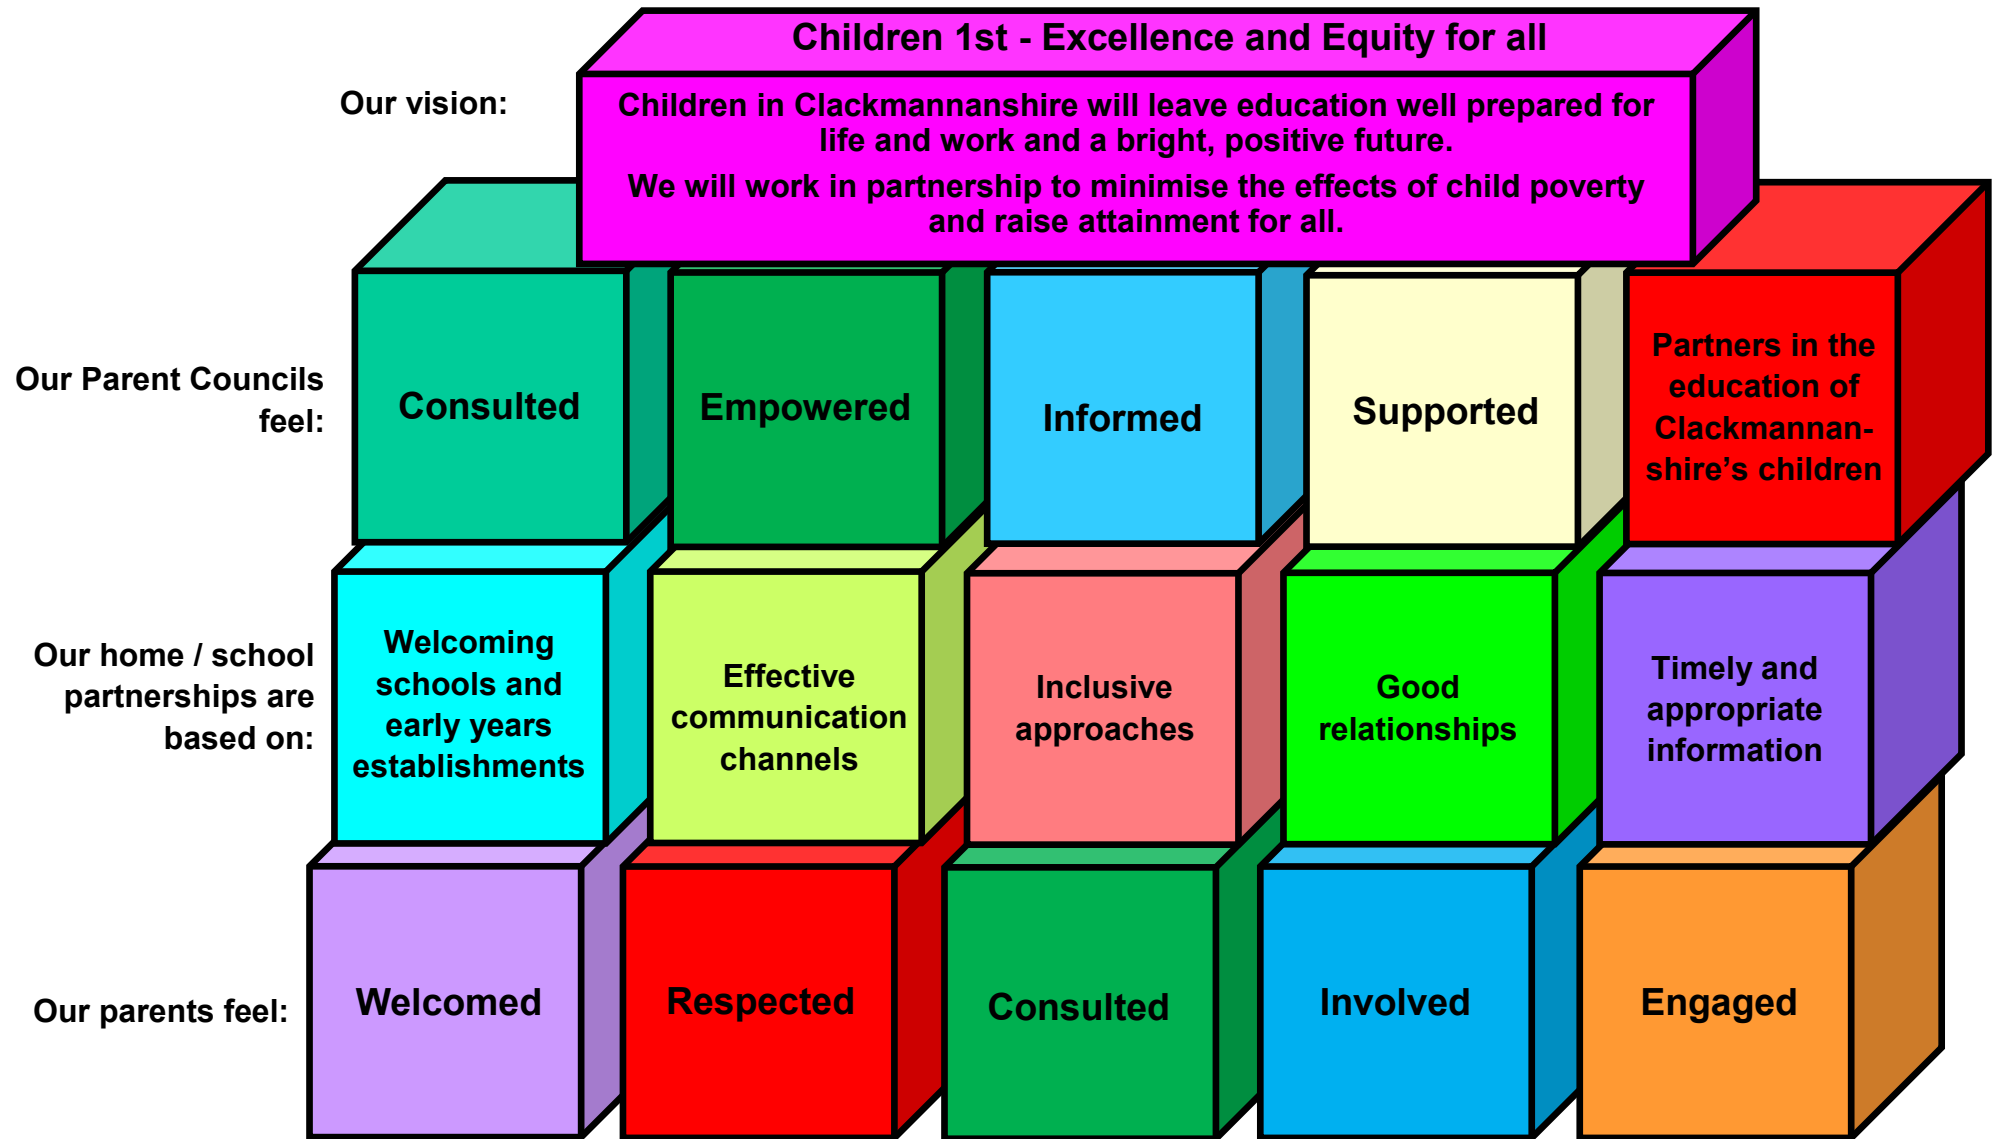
Children 1st - Excellence and Equity for all

Our vision:

Children in Clackmannanshire will leave education well prepared for life and work and a bright, positive future.

We will work in partnership to minimise the effects of child poverty and raise attainment for all.

Our Parent Councils feel:

Consulted

Empowered

Informed

Supported

Partners in the education of Clackmannanshire's children

Our home / school partnerships are based on:

Welcoming schools and early years establishments

Effective communication channels

Inclusive approaches

Good relationships

Timely and appropriate information

Our parents feel:

Welcomed

Respected

Consulted

Involved

Engaged